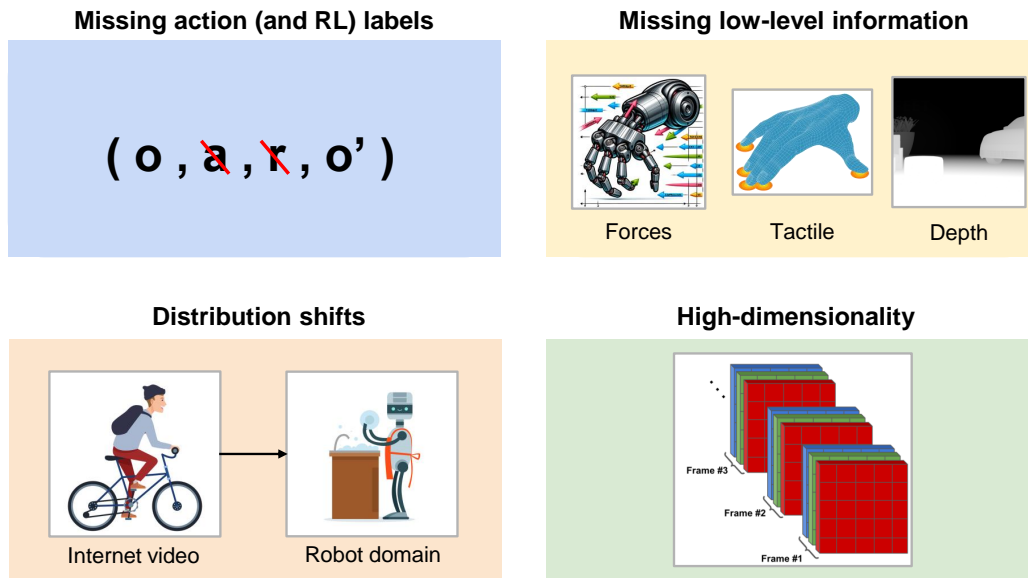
Missing action (and RL) labels

( o , a , r , o’ )

Missing low-level information

Forces

Tactile

Depth

Distribution shifts

Internet video

Robot domain

High-dimensionality

Frame #3

Frame #2

Frame #1